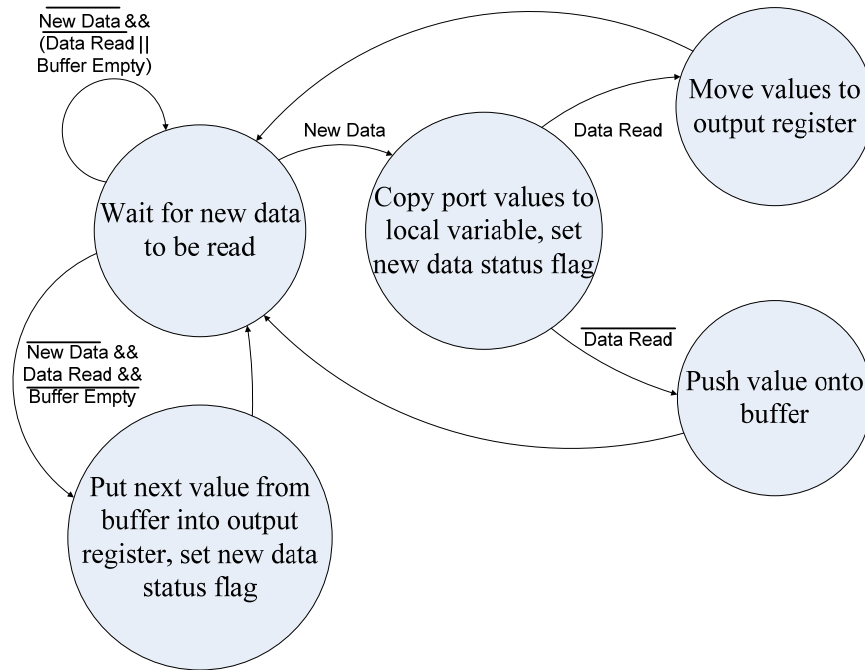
$\overline{\text{New Data}}$ &&
($\overline{\text{Data Read}}$ ||
Buffer Empty)

Wait for new data to be read

New Data

Copy port values to local variable, set new data status flag

Data Read

Move values to output register

$\overline{\text{Data Read}}$

Push value onto buffer

$\overline{\text{New Data}}$ &&
Data Read &&
$\overline{\text{Buffer Empty}}$

Put next value from buffer into output register, set new data status flag